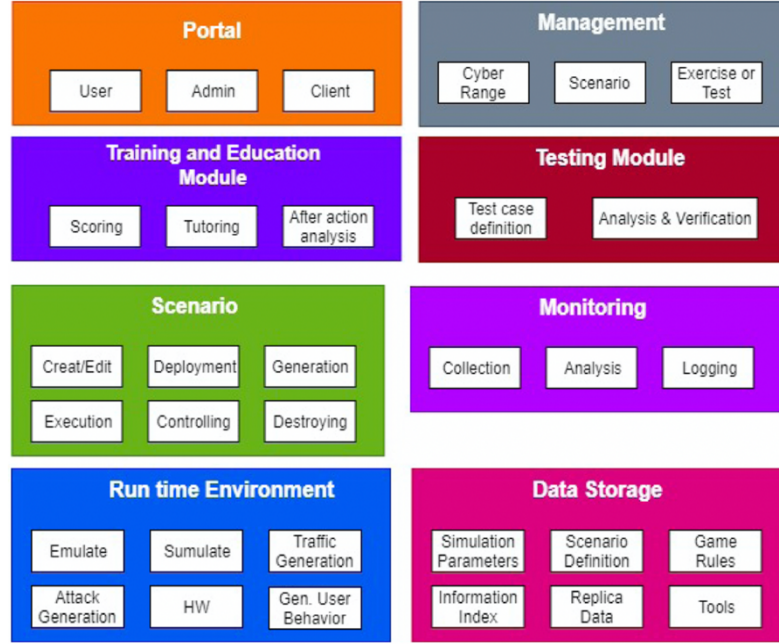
Portal

User

Admin

Client

Management

Cyber Range

Scenario

Exercise or Test

Training and Education Module

Scoring

Tutoring

After action analysis

Testing Module

Test case definition

Analysis & Verification

Scenario

Creat/Edit

Deployment

Generation

Execution

Controlling

Destroying

Monitoring

Collection

Analysis

Logging

Run time Environment

Emulate

Sumulate

Traffic Generation

Attack Generation

HW

Gen. User Behavior

Data Storage

Simulation Parameters

Scenario Definition

Game Rules

Information Index

Replica Data

Tools